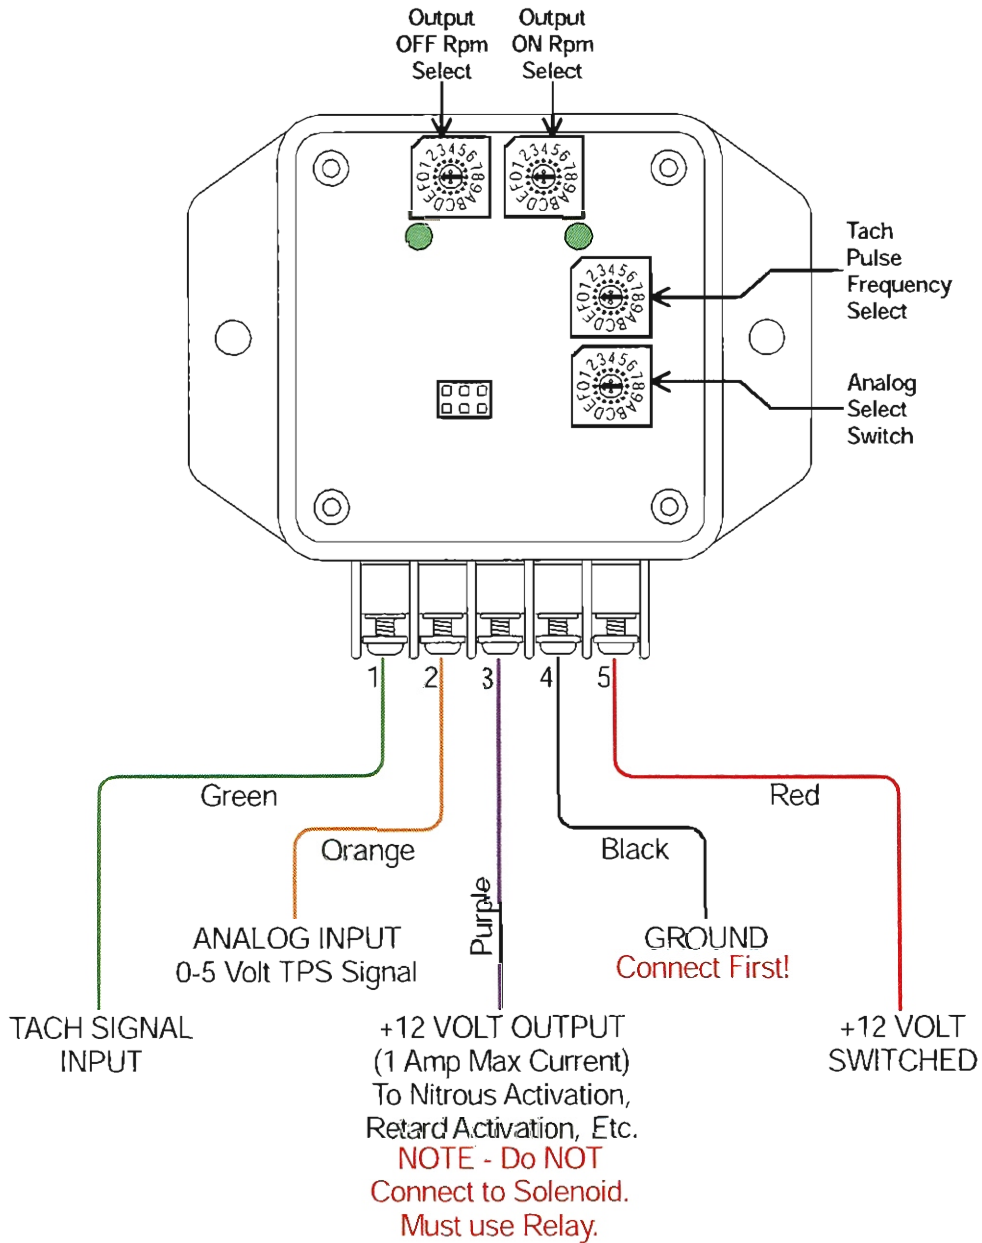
Output OFF Rpm Select

Output ON Rpm Select

0123456789ABCDEF

0123456789ABCDEF

Tach Pulse Frequency Select

0123456789ABCDEF

Analog Select Switch

0123456789ABCDEF

1 2 3 4 5

Green

Orange

Purple

Black

Red

ANALOG INPUT
0-5 Volt TPS Signal

GROUND
Connect First!

TACH SIGNAL INPUT

+12 VOLT OUTPUT
(1 Amp Max Current)
To Nitrous Activation,
Retard Activation, Etc.
NOTE - Do NOT
Connect to Solenoid.
Must use Relay.

+12 VOLT SWITCHED